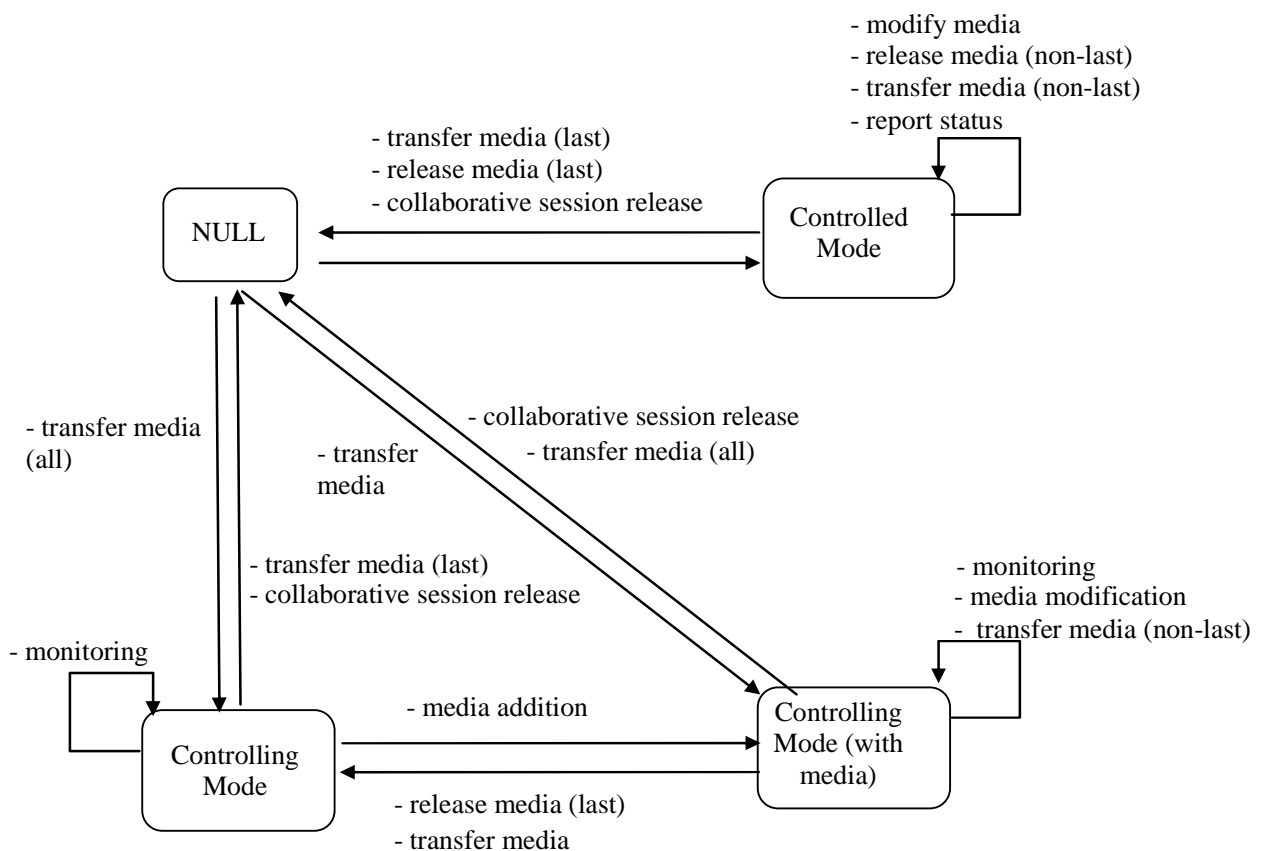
- modify media
- release media (non-last)
- transfer media (non-last)
- report status

- transfer media (last)
- release media (last)
- collaborative session release

NULL

Controlled Mode

- transfer media (all)

- transfer media

- collaborative session release
- transfer media (all)

- transfer media (last)
- collaborative session release

- monitoring
- media modification
- transfer media (non-last)

- monitoring

- media addition

Controlling Mode

Controlling Mode (with media)

- release media (last)
- transfer media